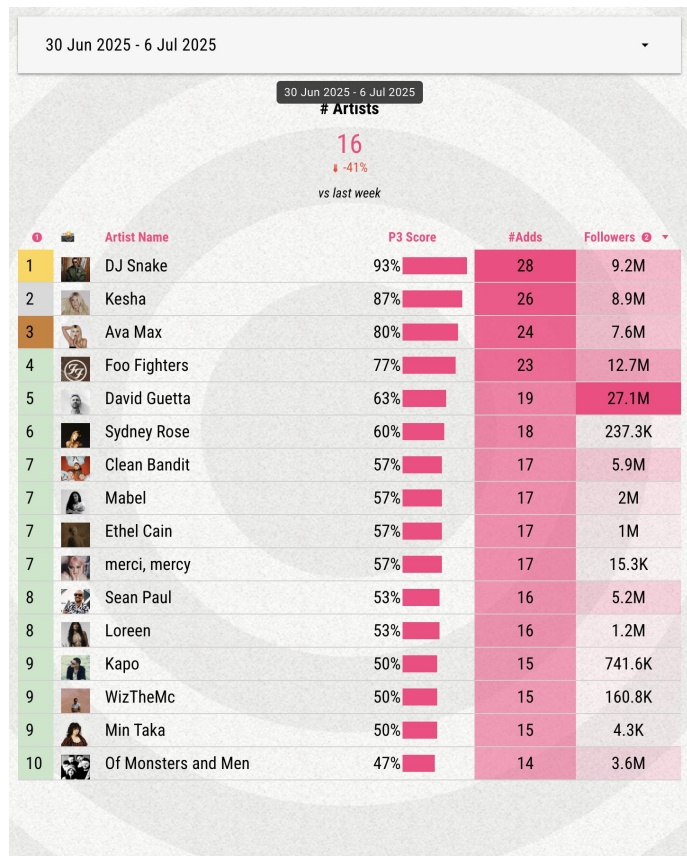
30 Jun 2025 - 6 Jul 2025

30 Jun 2025 - 6 Jul 2025

# Artists

16

-41%

vs last week

| 1 | | Artist Name | P3 Score | #Adds | Followers 2 |
|---|---|---|---|---|---|
| 1 | | DJ Snake | 93% | 28 | 9.2M |
| 2 | | Kesha | 87% | 26 | 8.9M |
| 3 | | Ava Max | 80% | 24 | 7.6M |
| 4 | | Foo Fighters | 77% | 23 | 12.7M |
| 5 | | David Guetta | 63% | 19 | 27.1M |
| 6 | | Sydney Rose | 60% | 18 | 237.3K |
| 7 | | Clean Bandit | 57% | 17 | 5.9M |
| 7 | | Mabel | 57% | 17 | 2M |
| 7 | | Ethel Cain | 57% | 17 | 1M |
| 7 | | merci, mercy | 57% | 17 | 15.3K |
| 8 | | Sean Paul | 53% | 16 | 5.2M |
| 8 | | Loreen | 53% | 16 | 1.2M |
| 9 | | Kapo | 50% | 15 | 741.6K |
| 9 | | WizTheMc | 50% | 15 | 160.8K |
| 9 | | Min Taka | 50% | 15 | 4.3K |
| 10 | | Of Monsters and Men | 47% | 14 | 3.6M |